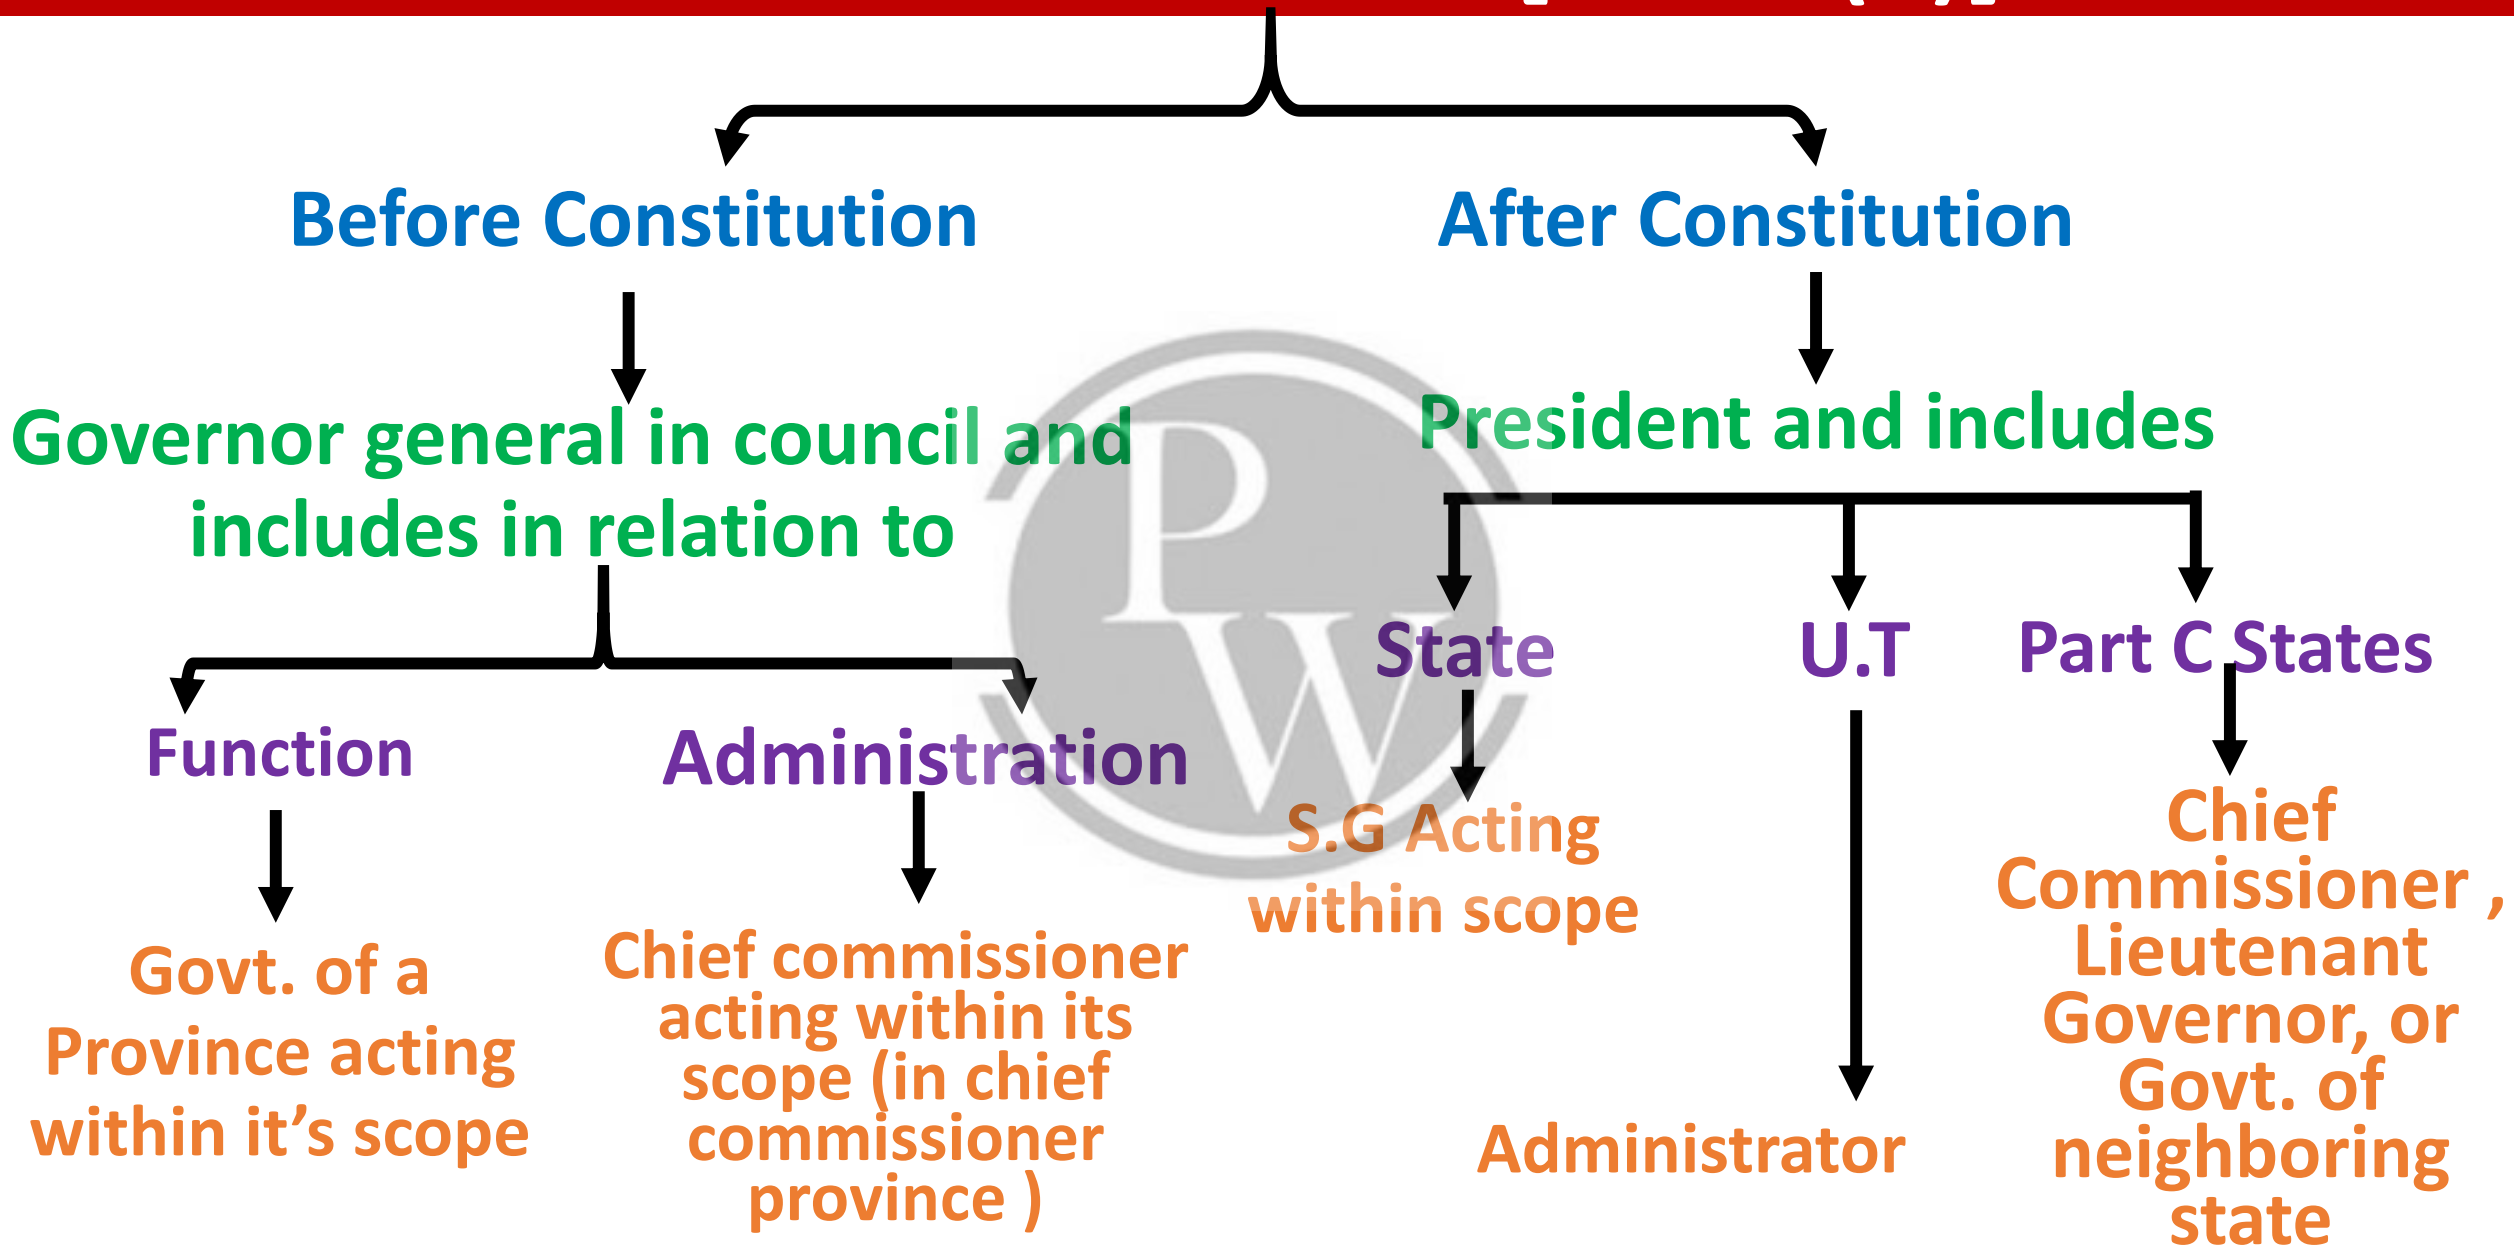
Before Constitution

After Constitution

Governor general in council and includes in relation to

President and includes

Function

Administration

State

U.T

Part C States

Govt. of a Province acting within it’s scope

Chief commissioner acting within its scope (in chief commissioner province )

S.G Acting within scope

Administrator

Chief Commissioner , Lieutenant Governor, or Govt. of neighboring state